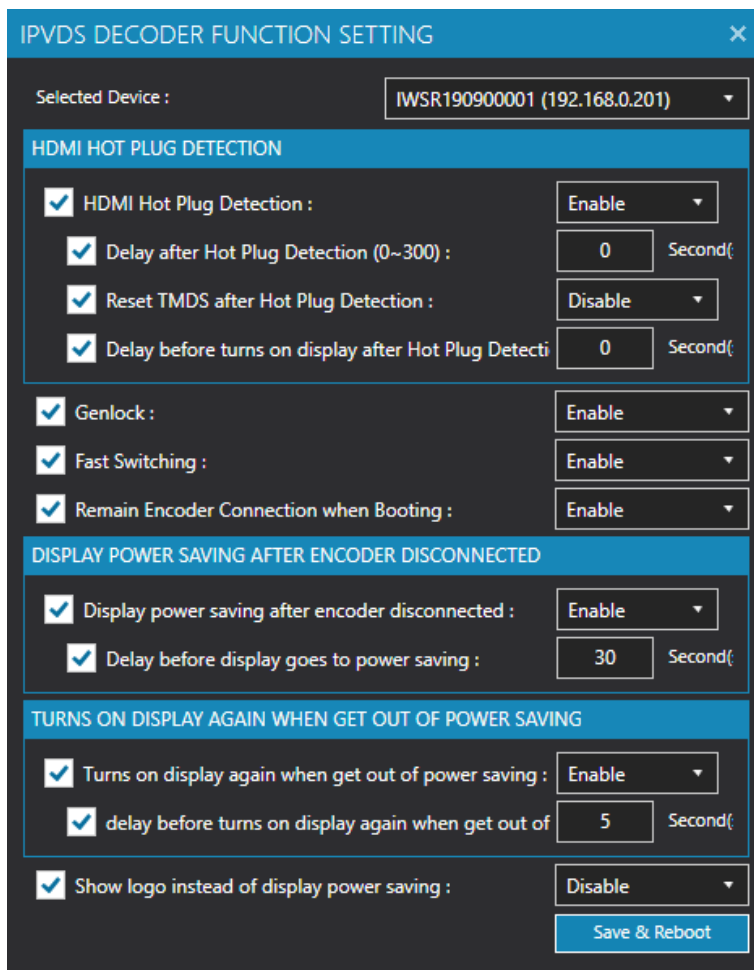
IPVDS DECODER FUNCTION SETTING ×

Selected Device : IWSR190900001 (192.168.0.201)

HDMI HOT PLUG DETECTION

HDMI Hot Plug Detection : Enable

Delay after Hot Plug Detection (0~300) : 0 Second(

Reset TMDS after Hot Plug Detection : Disable

Delay before turns on display after Hot Plug Detecti 0 Second(

Genlock : Enable

Fast Switching : Enable

Remain Encoder Connection when Booting : Enable

DISPLAY POWER SAVING AFTER ENCODER DISCONNECTED

Display power saving after encoder disconnected : Enable

Delay before display goes to power saving : 30 Second(

TURNS ON DISPLAY AGAIN WHEN GET OUT OF POWER SAVING

Turns on display again when get out of power saving : Enable

delay before turns on display again when get out of 5 Second(

Show logo instead of display power saving : Disable

Save & Reboot